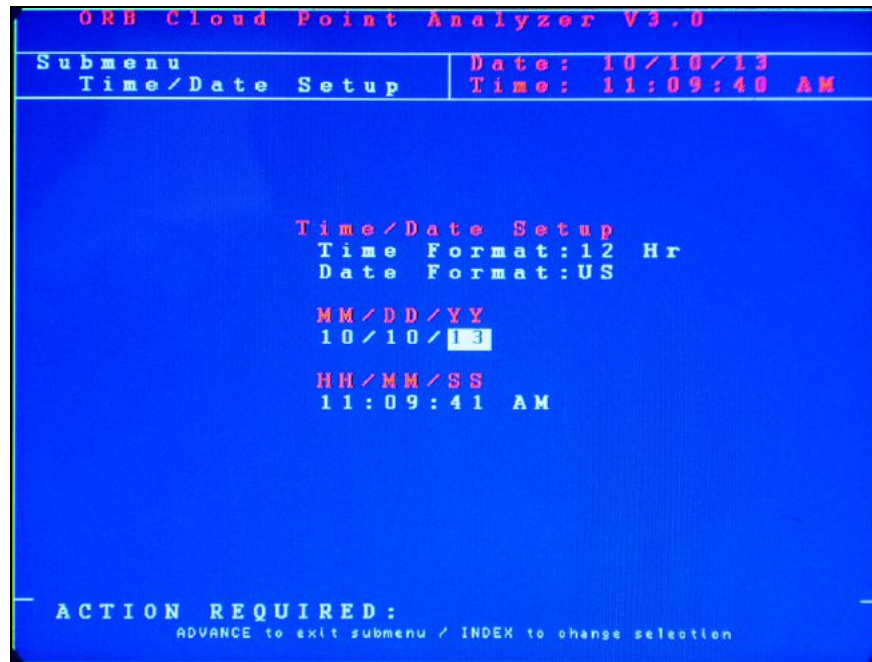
ORB Cloud Point Analyzer V3.0

Submenu
Time/Date Setup

Date: 10/10/13
Time: 11:09:40 AM

Time/Date Setup
Time Format:12 Hr
Date Format:US

MM/DD/YY
10/10/13

HH/MM/SS
11:09:41 AM

ACTION REQUIRED:
ADVANCE to exit submenu / INDEX to change selection